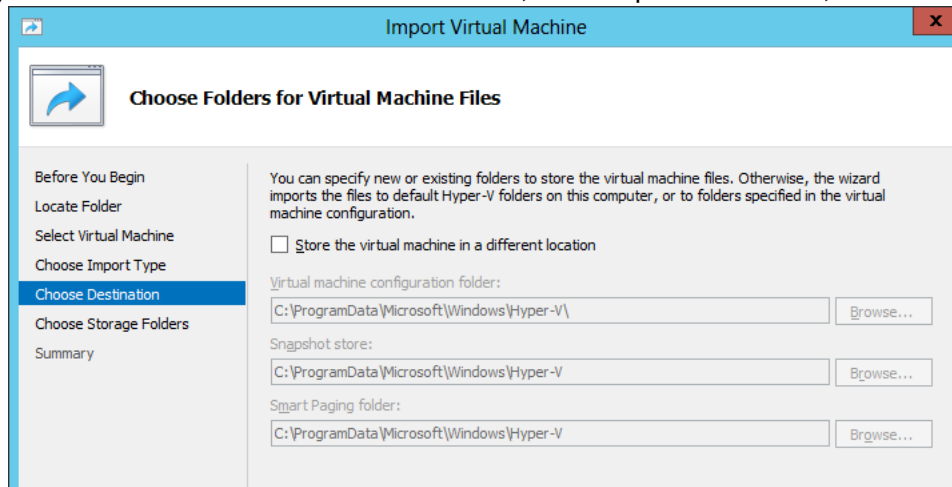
Import Virtual Machine

Choose Folders for Virtual Machine Files

Before You Begin
Locate Folder
Select Virtual Machine
Choose Import Type
Choose Destination
Choose Storage Folders
Summary

You can specify new or existing folders to store the virtual machine files. Otherwise, the wizard imports the files to default Hyper-V folders on this computer, or to folders specified in the virtual machine configuration.

Store the virtual machine in a different location

Virtual machine configuration folder:
C:\ProgramData\Microsoft\Windows\Hyper-V\
Browse...

Snapshot store:
C:\ProgramData\Microsoft\Windows\Hyper-V
Browse...

Smart Paging folder:
C:\ProgramData\Microsoft\Windows\Hyper-V
Browse...